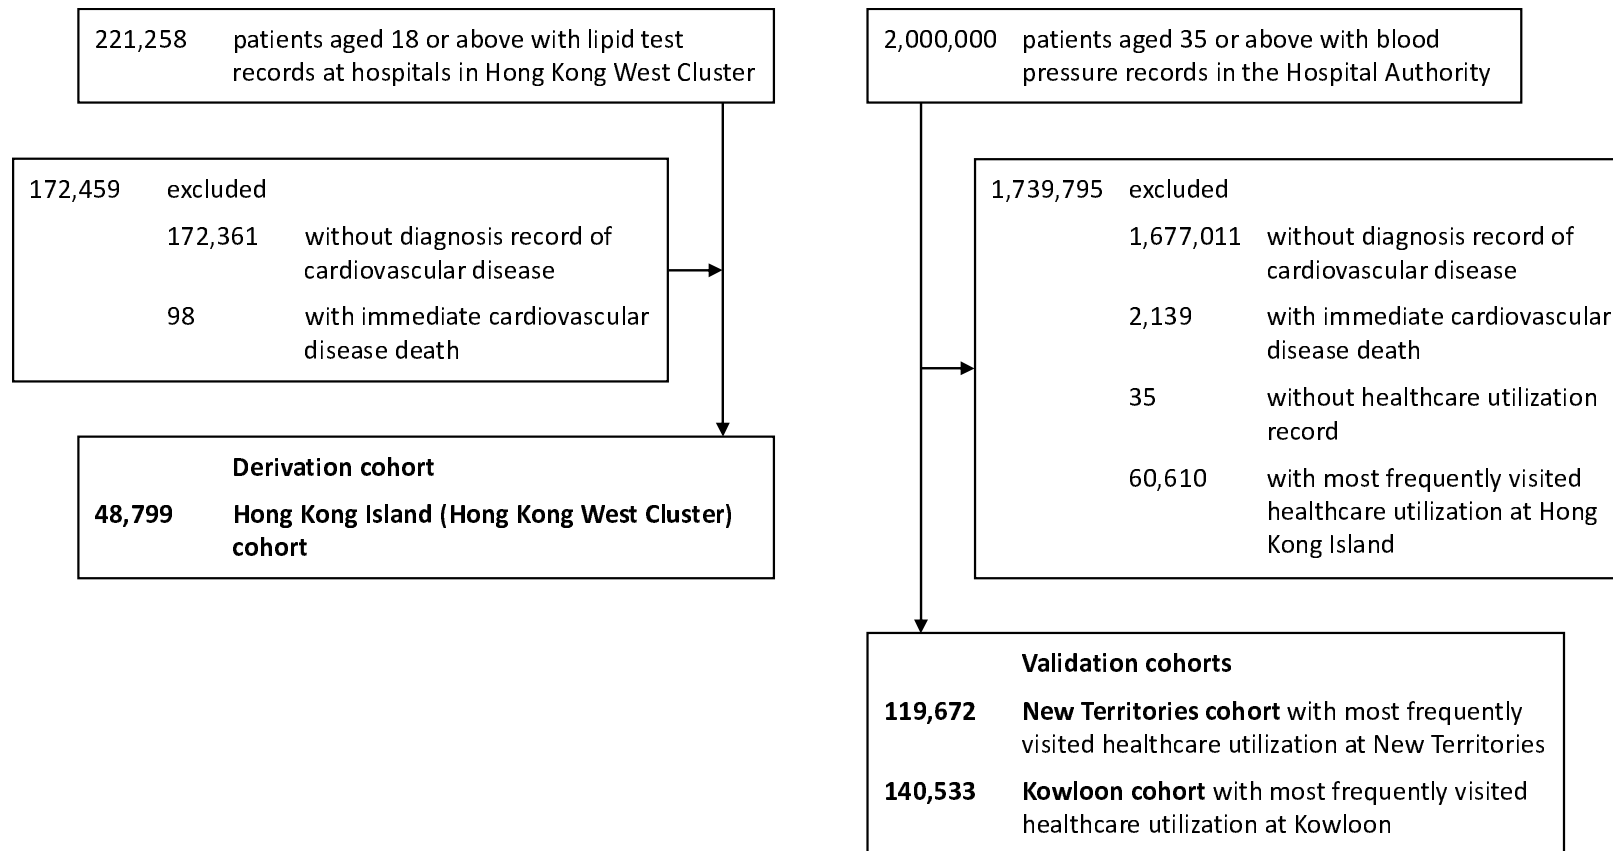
221,258 patients aged 18 or above with lipid test records at hospitals in Hong Kong West Cluster

172,459 excluded

172,361 without diagnosis record of cardiovascular disease

98 with immediate cardiovascular disease death

Derivation cohort

48,799 Hong Kong Island (Hong Kong West Cluster) cohort

2,000,000 patients aged 35 or above with blood pressure records in the Hospital Authority

1,739,795 excluded

1,677,011 without diagnosis record of cardiovascular disease

2,139 with immediate cardiovascular disease death

35 without healthcare utilization record

60,610 with most frequently visited healthcare utilization at Hong Kong Island

Validation cohorts

119,672 New Territories cohort with most frequently visited healthcare utilization at New Territories

140,533 Kowloon cohort with most frequently visited healthcare utilization at Kowloon